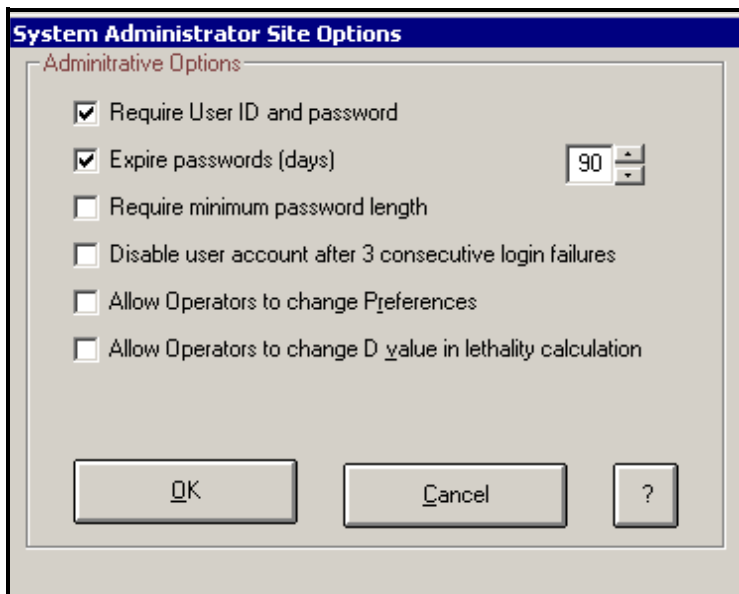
System Administrator Site Options

Adminitrative Options

Require User ID and password

Expire passwords (days) 90

Require minimum password length

Disable user account after 3 consecutive login failures

Allow Operators to change Preferences

Allow Operators to change D value in lethality calculation

OK

Cancel

?